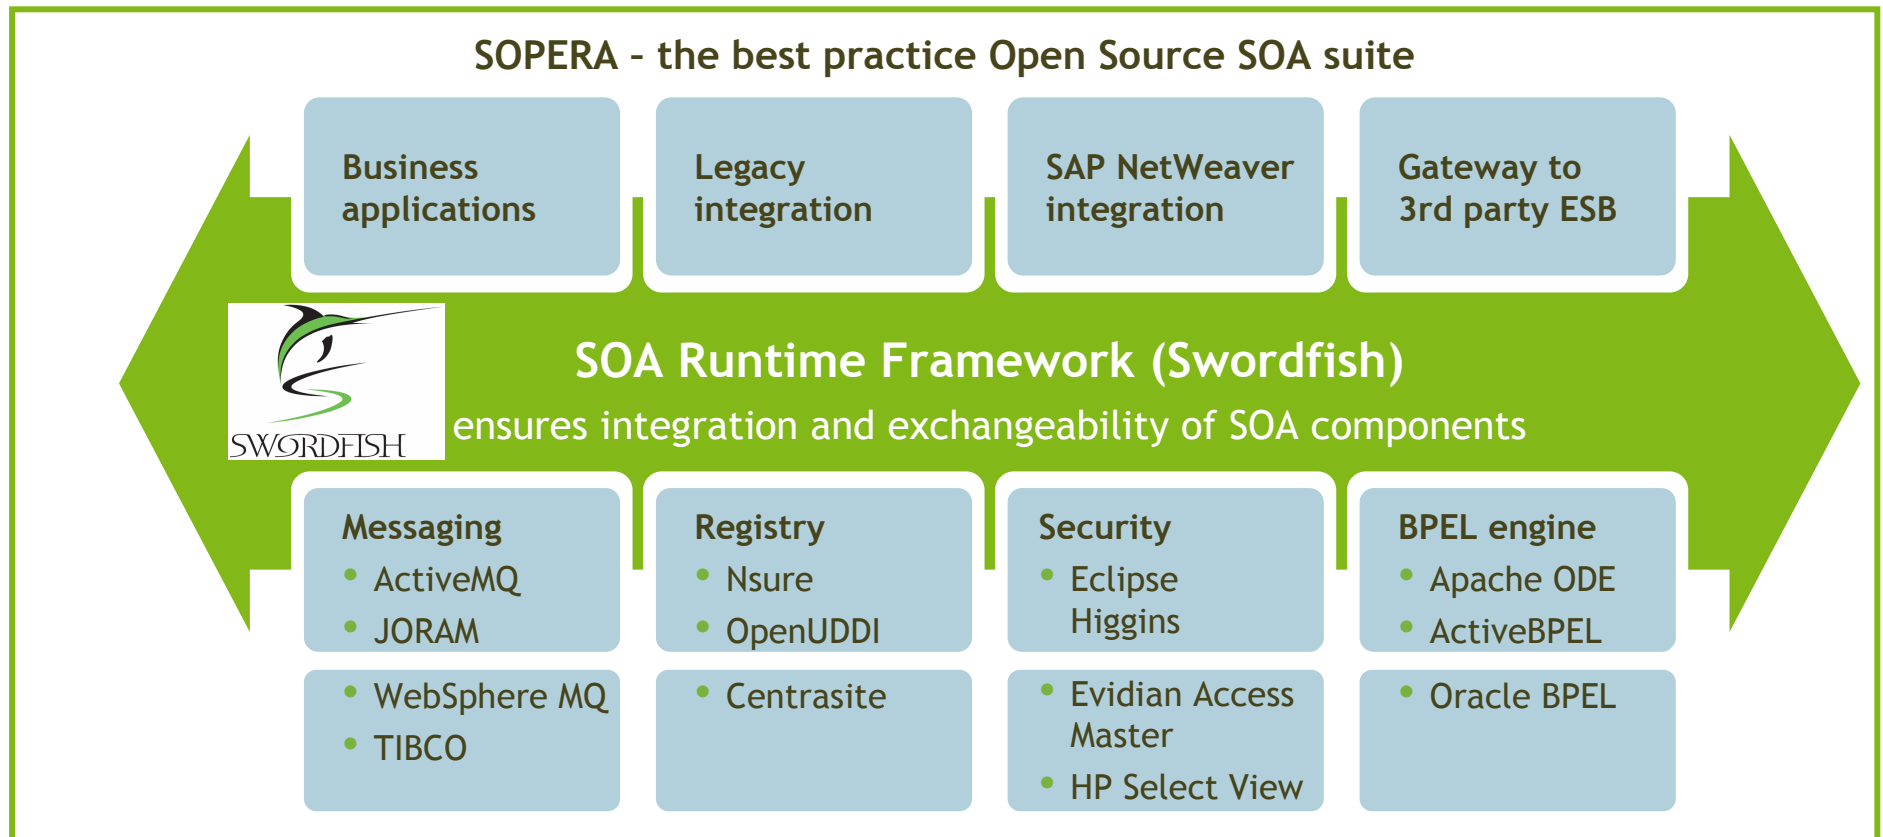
SOPERA – the best practice Open Source SOA suite

Business applications

Legacy integration

SAP NetWeaver integration

Gateway to 3rd party ESB

SWORDFISH

SOA Runtime Framework (Swordfish)

ensures integration and exchangeability of SOA components

Messaging
- ActiveMQ
- JORAM

- WebSphere MQ
- TIBCO

Registry
- Nsure
- OpenUDDI

- Centrasite

Security
- Eclipse Higgins

- Evidian Access Master
- HP Select View

BPEL engine
- Apache ODE
- ActiveBPEL

- Oracle BPEL